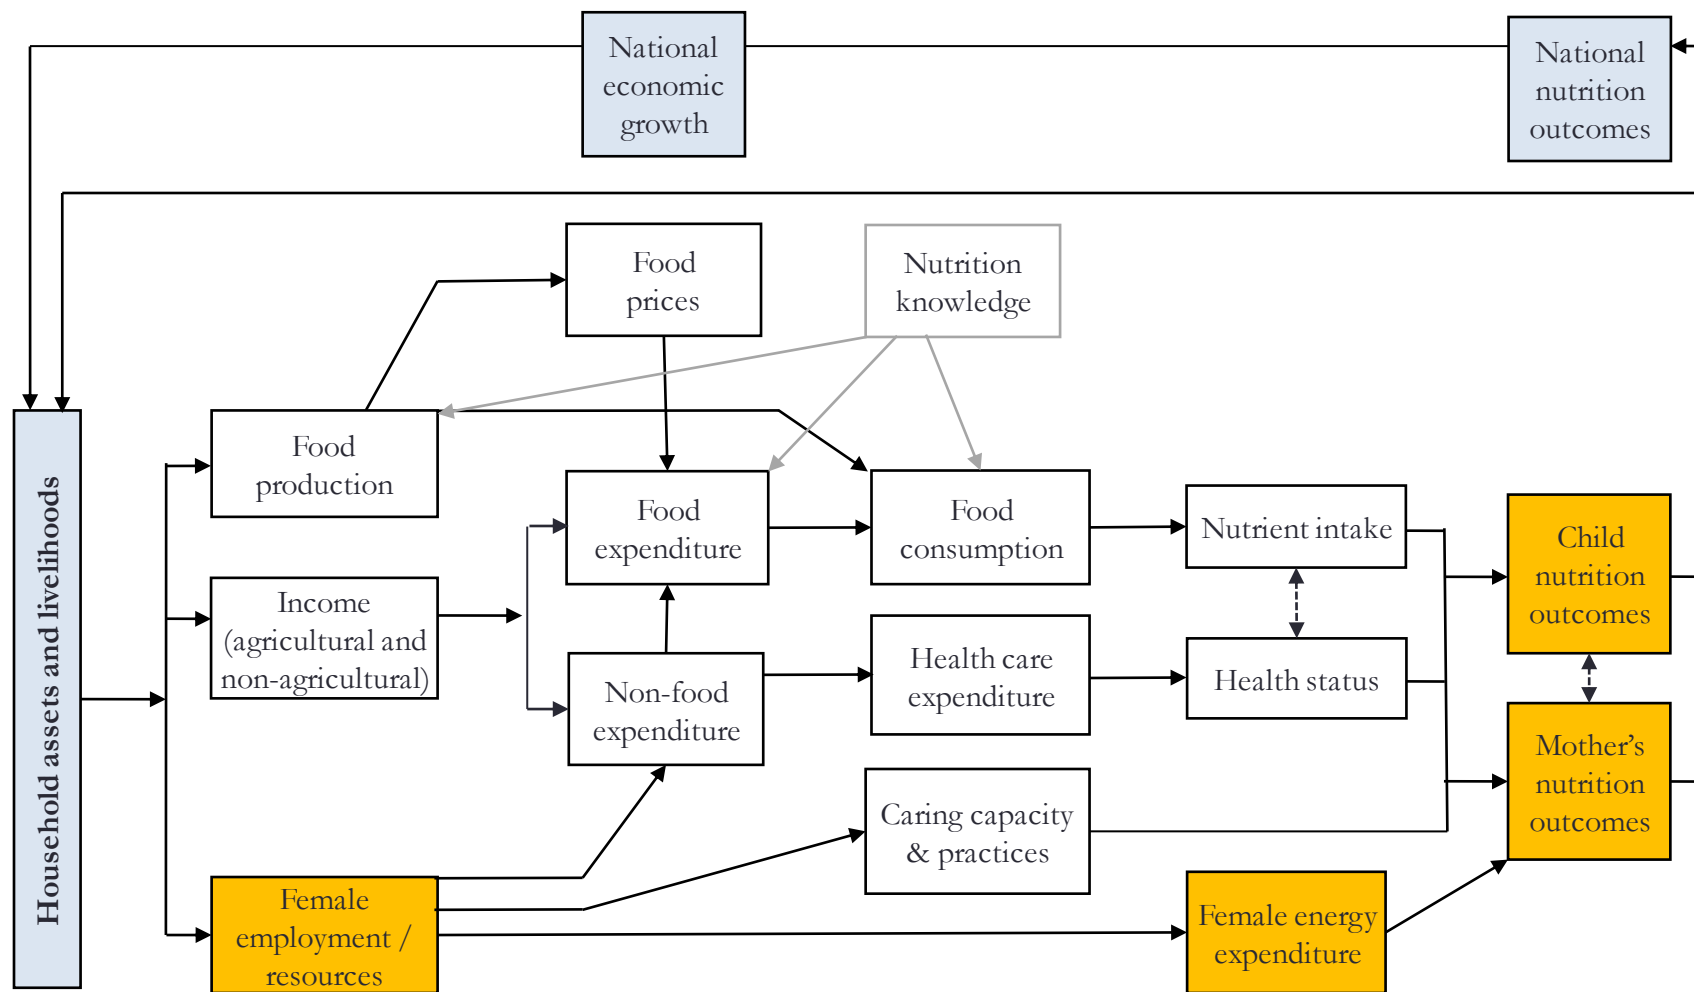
National economic growth

National nutrition outcomes

Household assets and livelihoods

Food prices

Nutrition knowledge

Food production

Food expenditure

Food consumption

Nutrient intake

Child nutrition outcomes

Income (agricultural and non-agricultural)

Non-food expenditure

Health care expenditure

Health status

Mother's nutrition outcomes

Caring capacity & practices

Female employment / resources

Female energy expenditure